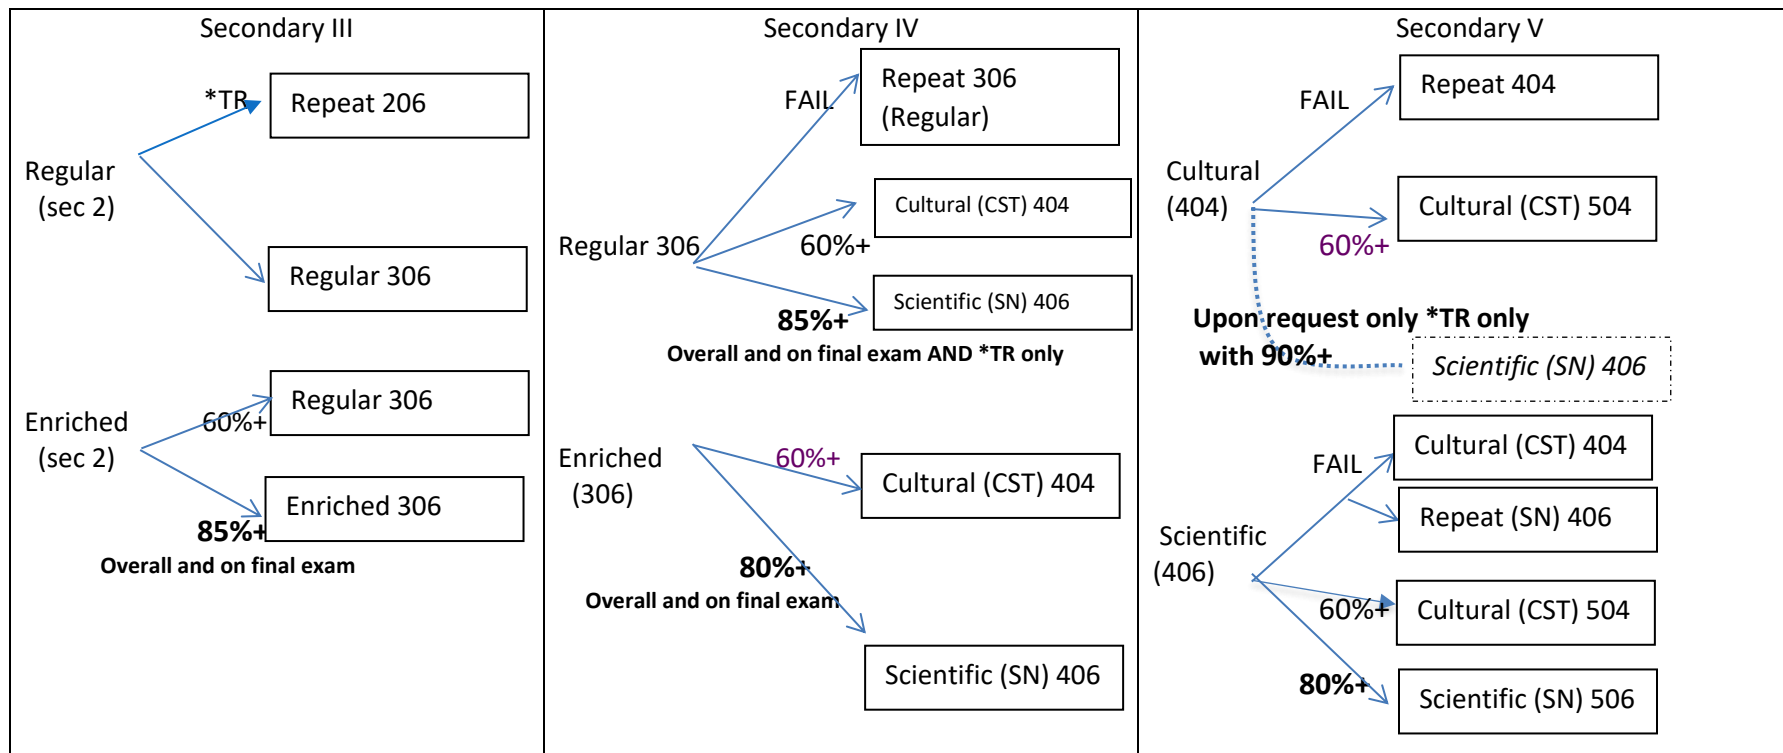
Secondary III

*TR
Repeat 206

Regular (sec 2)

Regular 306

Regular 306
60%+
Enriched (sec 2)

Enriched 306
85%+
Overall and on final exam

Secondary IV

FAIL
Repeat 306 (Regular)

Cultural (CST) 404
Regular 306
60%+

Scientific (SN) 406
85%+
Overall and on final exam AND *TR only

Enriched (306)
60%+
Cultural (CST) 404

80%+
Overall and on final exam

Scientific (SN) 406

Secondary V

FAIL
Repeat 404

Cultural (404)

Cultural (CST) 504
60%+

Upon request only *TR only with 90%+
Scientific (SN) 406

Cultural (CST) 404
FAIL
Repeat (SN) 406
Scientific (406)

60%+
Cultural (CST) 504

80%+
Scientific (SN) 506